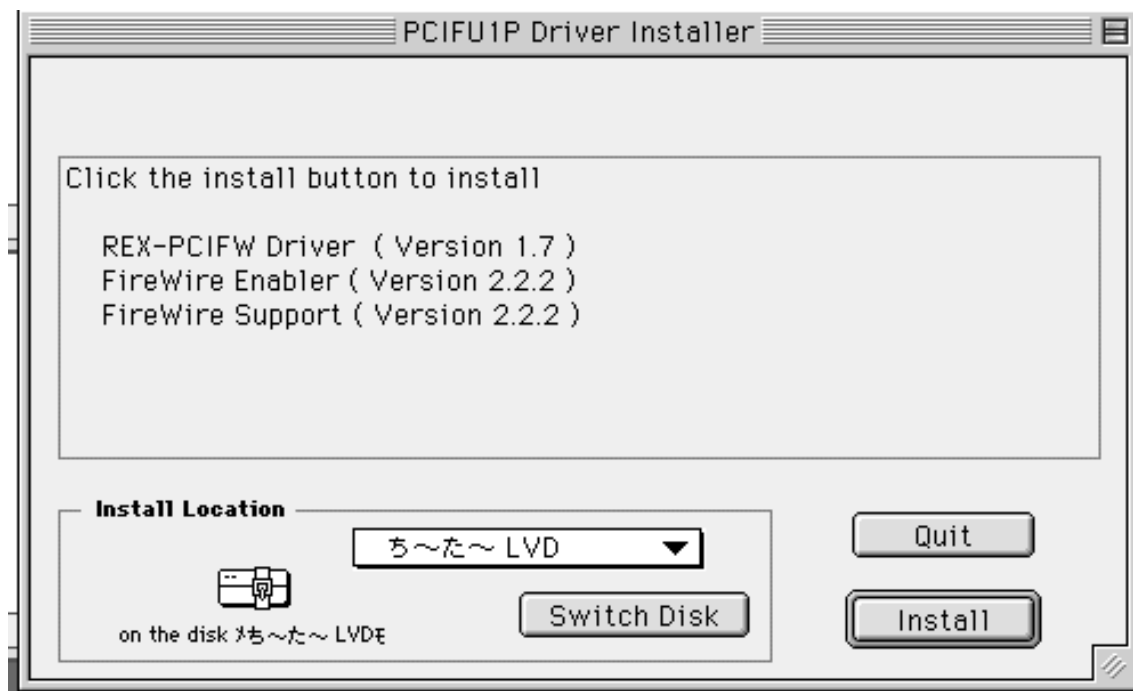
PCIFU1P Driver Installer

Click the install button to install

REX-PCIFW Driver ( Version 1.7 )
FireWire Enabler ( Version 2.2.2 )
FireWire Support ( Version 2.2.2 )

Install Location

ち～た～ LVD

on the disk ﾒち～た～ LVDﾓ

Switch Disk

Quit

Install